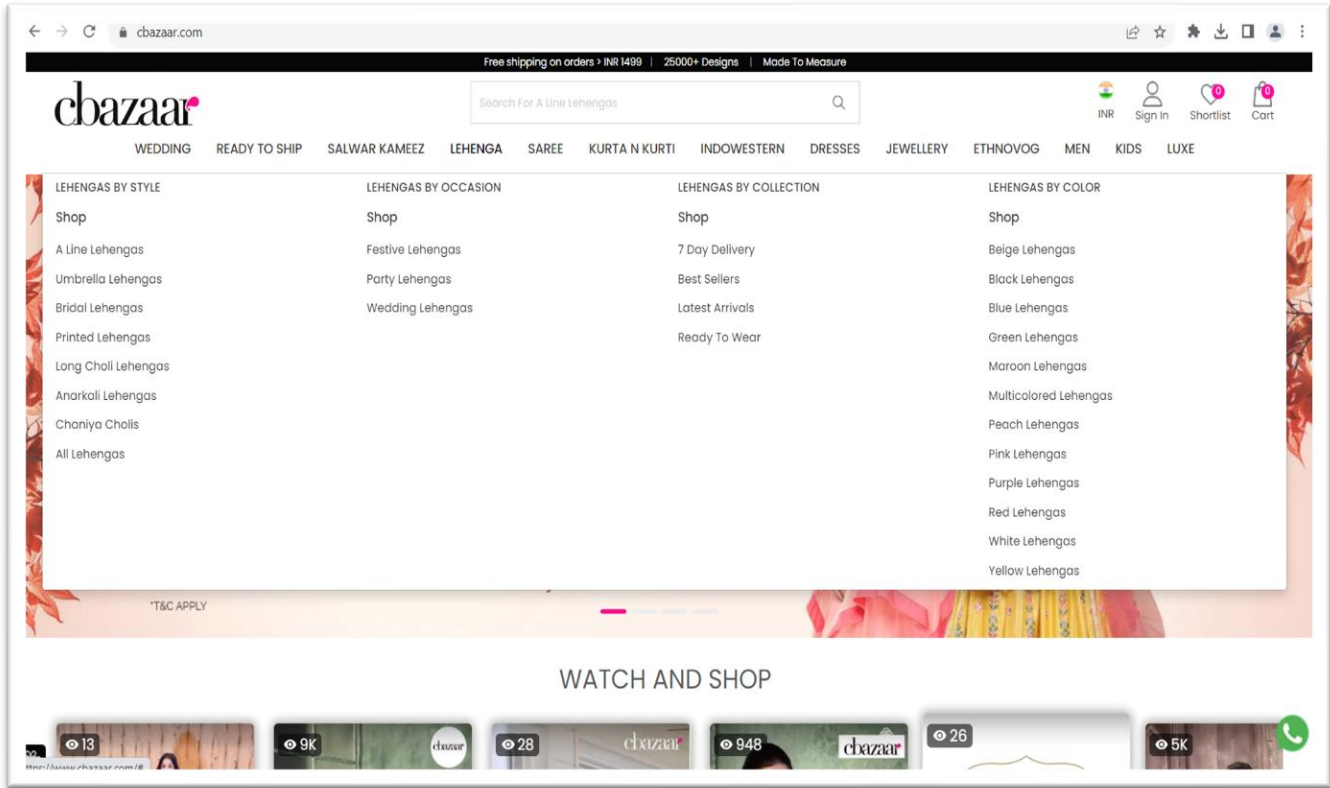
cbazaar.com

Free shipping on orders > INR 1499 | 25000+ Designs | Made To Measure

cbazaar

Search For A Line Lehengas

INR Sign In 0 Shortlist 0 Cart

WEDDING READY TO SHIP SALWAR KAMEEZ LEHENGA SAREE KURTA N KURTI INDOWESTERN DRESSES JEWELLERY ETHNOVOG MEN KIDS LUXE

LEHENGAS BY STYLE
Shop
A Line Lehengas
Umbrella Lehengas
Bridal Lehengas
Printed Lehengas
Long Choli Lehengas
Anarkali Lehengas
Chaniya Cholis
All Lehengas

LEHENGAS BY OCCASION
Shop
Festive Lehengas
Party Lehengas
Wedding Lehengas

LEHENGAS BY COLLECTION
Shop
7 Day Delivery
Best Sellers
Latest Arrivals
Ready To Wear

LEHENGAS BY COLOR
Shop
Beige Lehengas
Black Lehengas
Blue Lehengas
Green Lehengas
Maroon Lehengas
Multicolored Lehengas
Peach Lehengas
Pink Lehengas
Purple Lehengas
Red Lehengas
White Lehengas
Yellow Lehengas

*T&C APPLY

WATCH AND SHOP

13 9K cbazaar 28 cbazaar 948 cbazaar 26 5K

ttps://www.cbazaar.com/#